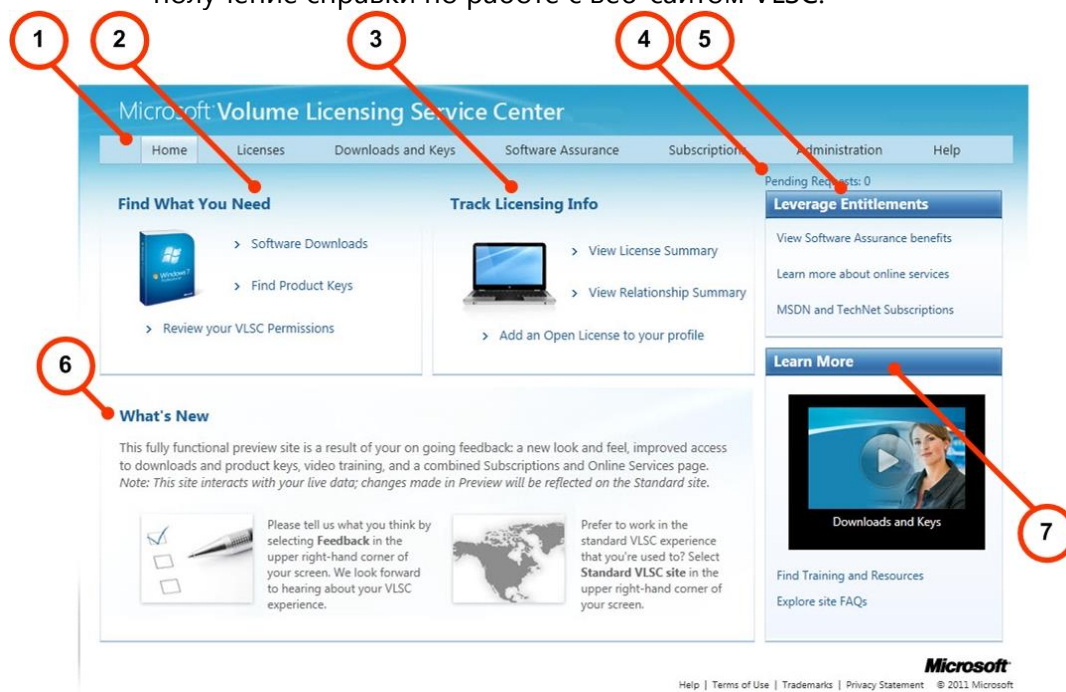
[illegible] справки по работе с веб-сайтом VLSC.

1
2
3
4
5

Microsoft Volume Licensing Service Center

Home | Licenses | Downloads and Keys | Software Assurance | Subscriptions | Administration | Help

Pending Requests: 0

Find What You Need

> Software Downloads

> Find Product Keys

> Review your VLSC Permissions

Track Licensing Info

> View License Summary

> View Relationship Summary

> Add an Open License to your profile

Leverage Entitlements

View Software Assurance benefits

Learn more about online services

MSDN and TechNet Subscriptions

6

What's New

This fully functional preview site is a result of your on going feedback: a new look and feel, improved access to downloads and product keys, video training, and a combined Subscriptions and Online Services page. *Note: This site interacts with your live data; changes made in Preview will be reflected on the Standard site.*

Please tell us what you think by selecting **Feedback** in the upper right-hand corner of your screen. We look forward to hearing about your VLSC experience.

Prefer to work in the standard VLSC experience that you're used to? Select **Standard VLSC site** in the upper right-hand corner of your screen.

Learn More

Downloads and Keys

7

Find Training and Resources

Explore site FAQs

Microsoft

Help | Terms of Use | Trademarks | Privacy Statement © 2011 Microsoft